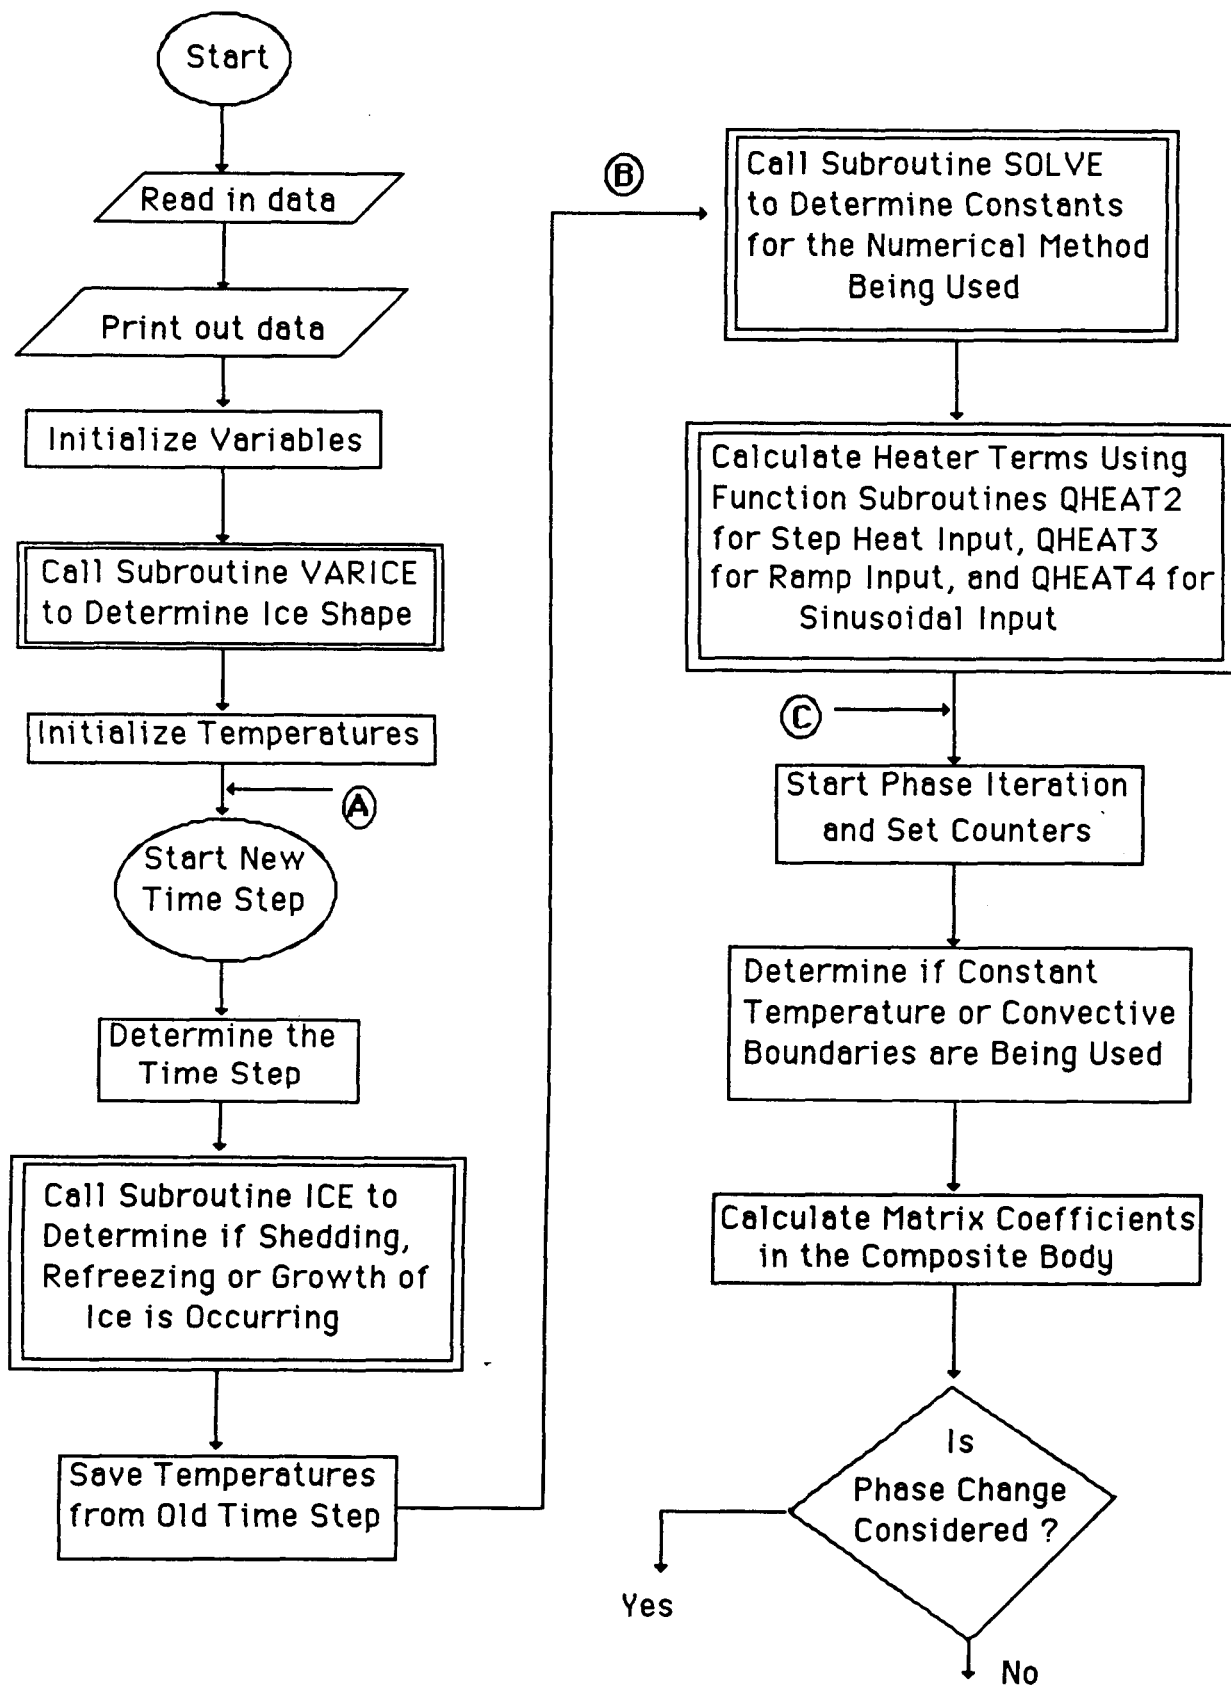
Start

Read in data

Print out data

Initialize Variables

Call Subroutine VARICE to Determine Ice Shape

Initialize Temperatures

A

Start New Time Step

Determine the Time Step

Call Subroutine ICE to Determine if Shedding, Refreezing or Growth of Ice is Occurring

Save Temperatures from Old Time Step

B

Call Subroutine SOLVE to Determine Constants for the Numerical Method Being Used

Calculate Heater Terms Using Function Subroutines QHEAT2 for Step Heat Input, QHEAT3 for Ramp Input, and QHEAT4 for Sinusoidal Input

C

Start Phase Iteration and Set Counters

Determine if Constant Temperature or Convective Boundaries are Being Used

Calculate Matrix Coefficients in the Composite Body

Is Phase Change Considered ?

Yes

No